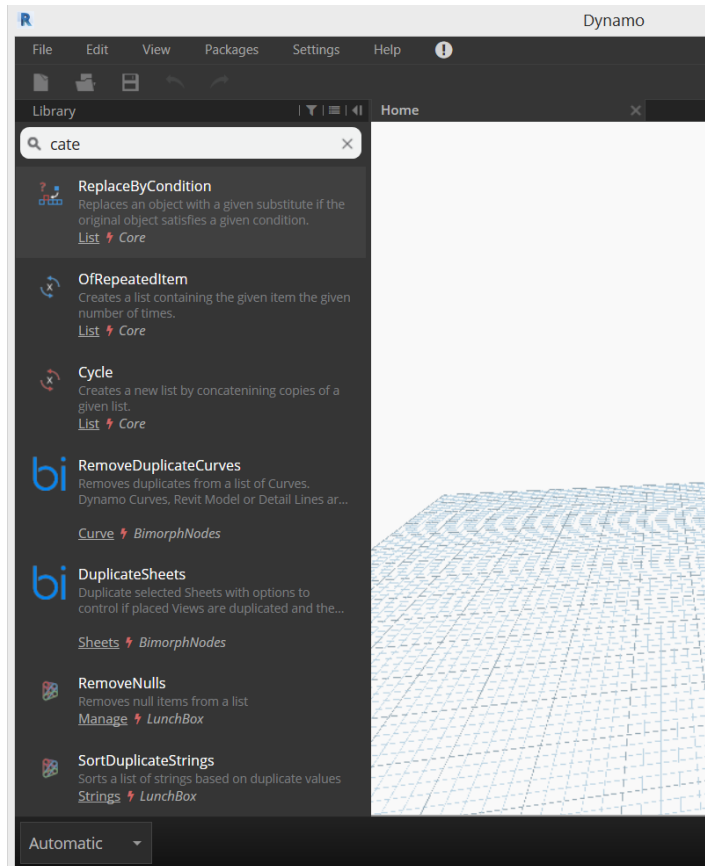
R Dynamo

File Edit View Packages Settings Help !

Library

Home

cate

ReplaceByCondition
Replaces an object with a given substitute if the original object satisfies a given condition.
List Core

OfRepeatedItem
Creates a list containing the given item the given number of times.
List Core

Cycle
Creates a new list by concatenining copies of a given list.
List Core

bi RemoveDuplicateCurves
Removes duplicates from a list of Curves. Dynamo Curves, Revit Model or Detail Lines ar...
Curve BimorphNodes

bi DuplicateSheets
Duplicate selected Sheets with options to control if placed Views are duplicated and the...
Sheets BimorphNodes

RemoveNulls
Removes null items from a list
Manage LunchBox

SortDuplicateStrings
Sorts a list of strings based on duplicate values
Strings LunchBox

Automatic